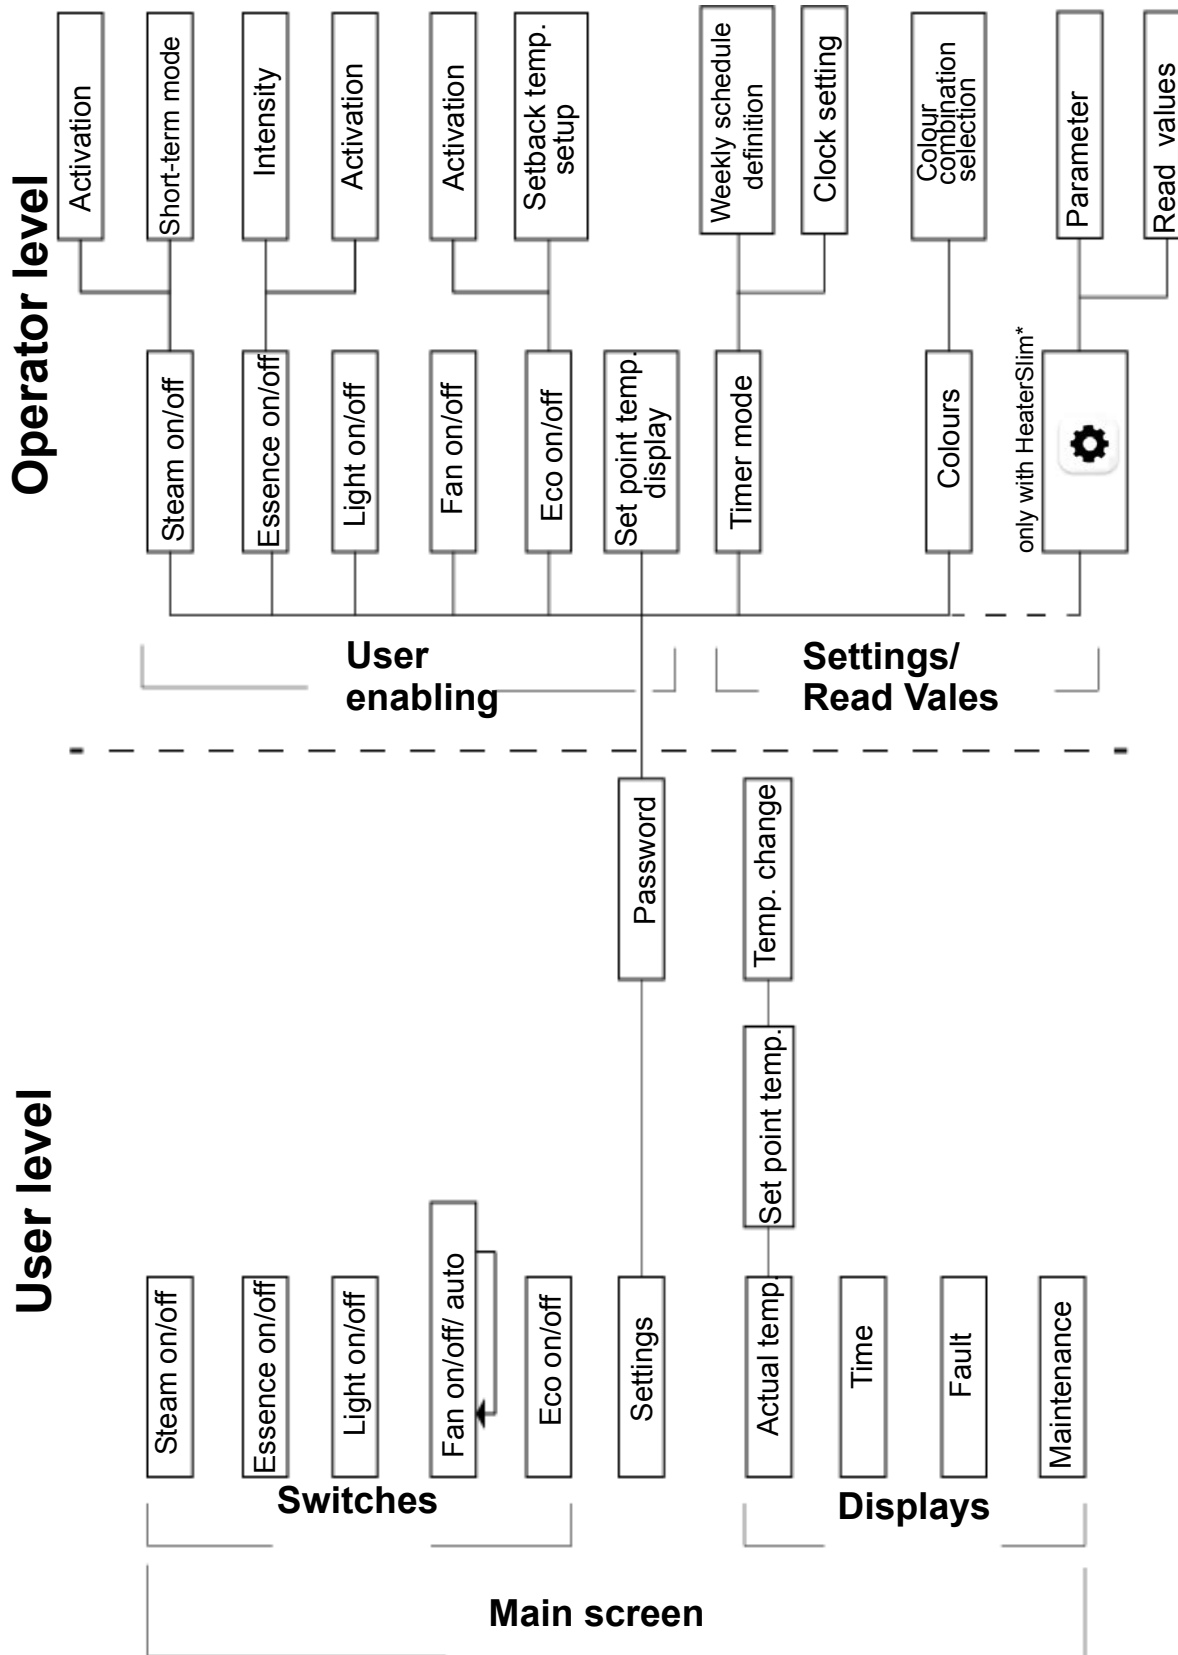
Operator level

Activation
Short-term mode
Intensity
Activation
Activation
Setback temp. setup
Weekly schedule definition
Clock setting
Colour combination selection
Parameter
Read values

Steam on/off
Essence on/off
Light on/off
Fan on/off
Eco on/off
Set point temp. display
Timer mode
Colours
only with HeaterSlim*

User enabling
Settings/ Read Vales

User level

Password
Temp. change
Set point temp.

Steam on/off
Essence on/off
Light on/off
Fan on/off/ auto
Eco on/off
Settings
Actual temp.
Time
Fault
Maintenance

Switches
Displays

Main screen